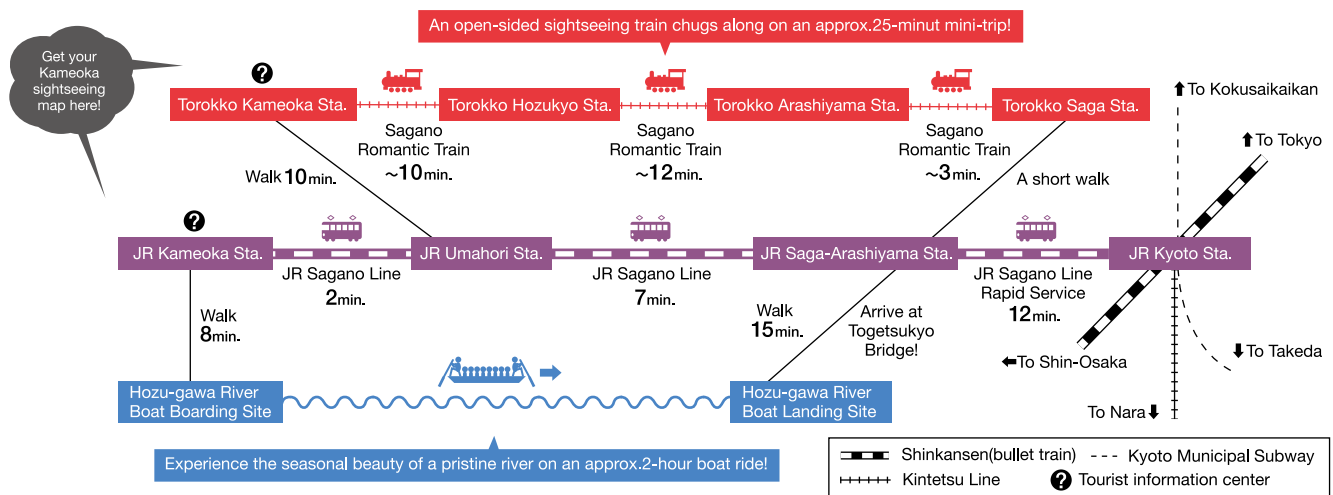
Get your Kameoka sightseeing map here!

An open-sided sightseeing train chugs along on an approx.25-minut mini-trip!

Torokko Kameoka Sta.

Torokko Hozukyo Sta.

Torokko Arashiyama Sta.

Torokko Saga Sta.

Sagano Romantic Train ~10min.

Sagano Romantic Train ~12min.

Sagano Romantic Train ~3min.

Walk 10min.

A short walk

To Kokusaikaikan

To Tokyo

JR Kameoka Sta.

JR Umahori Sta.

JR Saga-Arashiyama Sta.

JR Kyoto Sta.

JR Sagano Line 2min.

JR Sagano Line 7min.

JR Sagano Line Rapid Service 12min.

Walk 8min.

Walk 15min.

Arrive at Togetsukyo Bridge!

To Shin-Osaka

To Takeda

To Nara

Hozu-gawa River Boat Boarding Site

Hozu-gawa River Boat Landing Site

Experience the seasonal beauty of a pristine river on an approx.2-hour boat ride!

Shinkansen(bullet train)

Kyoto Municipal Subway

Kintetsu Line

Tourist information center